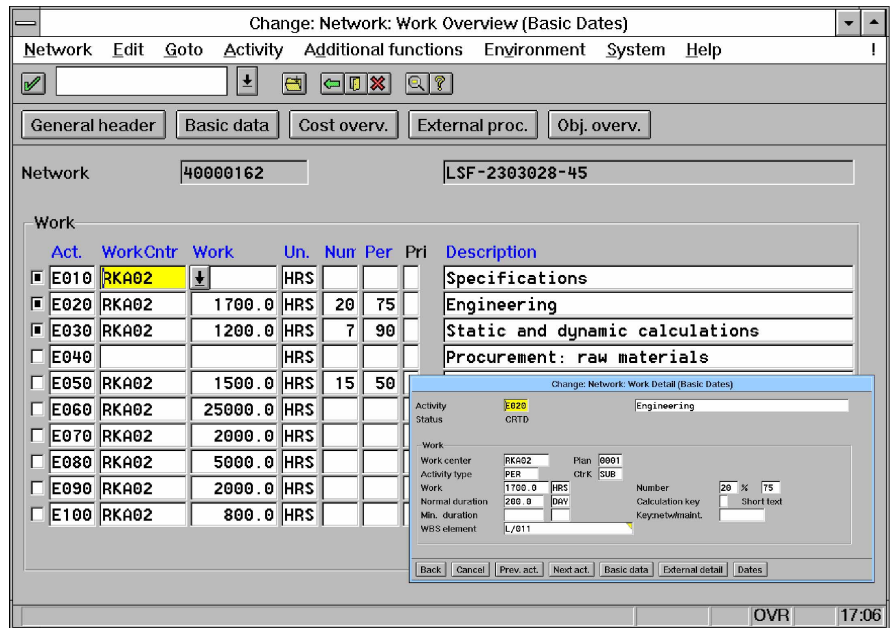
Change: Network: Work Overview (Basic Dates)

Network Edit Goto Activity Additional functions Environment System Help

General header | Basic data | Cost overv. | External proc. | Obj. overv.

Network 40000162 LSF-2303028-45

Work

| | Act. | WorkCntr | Work | Un. | Num | Per | Pri | Description |
|---|---|---|---|---|---|---|---|---|
| ■ | E010 | RKA02 | | HRS | | | | Specifications |
| ■ | E020 | RKA02 | 1700.0 | HRS | 20 | 75 | | Engineering |
| ■ | E030 | RKA02 | 1200.0 | HRS | 7 | 90 | | Static and dynamic calculations |
| □ | E040 | | | HRS | | | | Procurement: raw materials |
| □ | E050 | RKA02 | 1500.0 | HRS | 15 | 50 | | |
| □ | E060 | RKA02 | 25000.0 | HRS | | | | |
| □ | E070 | RKA02 | 2000.0 | HRS | | | | |
| □ | E080 | RKA02 | 5000.0 | HRS | | | | |
| □ | E090 | RKA02 | 2000.0 | HRS | | | | |
| □ | E100 | RKA02 | 800.0 | HRS | | | | |

Change: Network: Work Detail (Basic Dates)

Activity E020 Engineering
Status CRTD

Work
Work center RKA02 Plan 0001
Activity type PER CtrK SUB
Work 1700.0 HRS Number 20 % 75
Normal duration 200.0 DAY Calculation key Short text
Min. duration Keynetw/maint.
WBS element L/011

Back | Cancel | Prev. act. | Next act. | Basic data | External detail | Dates

OVR 17:06